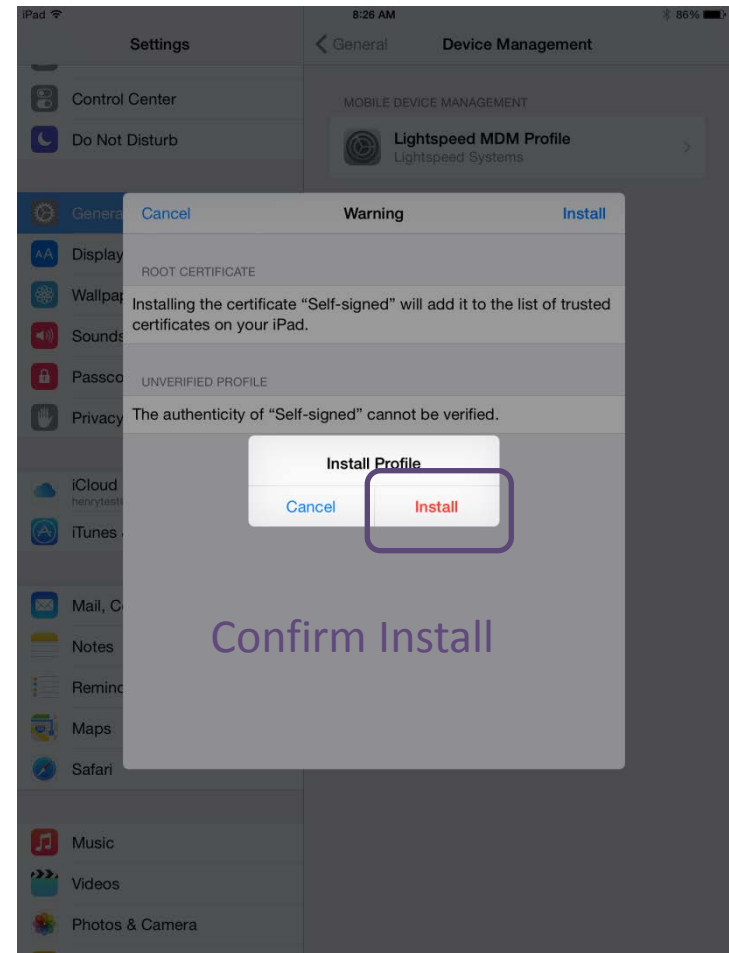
iPad

8:26 AM

86%

Settings

Control Center

Do Not Disturb

Genera

Display

Wallpap

Sounds

Passco

Privacy

iCloud

henrytest

iTunes

Mail, C

Notes

Remind

Maps

Safari

Music

Videos

Photos & Camera

General

Device Management

MOBILE DEVICE MANAGEMENT

Lightspeed MDM Profile

Lightspeed Systems

Cancel

Warning

Install

ROOT CERTIFICATE

Installing the certificate “Self-signed” will add it to the list of trusted certificates on your iPad.

UNVERIFIED PROFILE

The authenticity of “Self-signed” cannot be verified.

Install Profile

Cancel

Install

Confirm Install